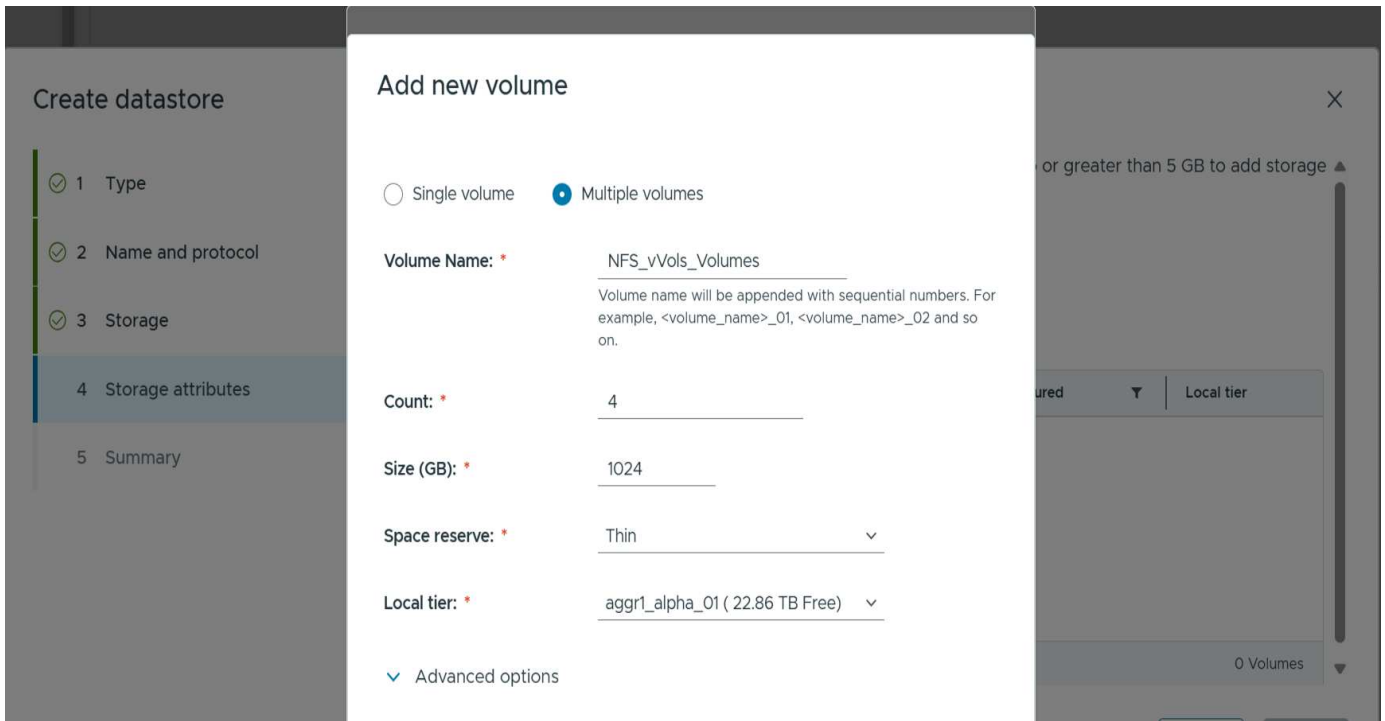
Create datastore

1 Type

2 Name and protocol

3 Storage

4 Storage attributes

5 Summary

Add new volume

Single volume

Multiple volumes

Volume Name: *

NFS_vVols_Volumes

Volume name will be appended with sequential numbers. For example, <volume_name>_01, <volume_name>_02 and so on.

Count: *

4

Size (GB): *

1024

Space reserve: *

Thin

Local tier: *

aggr1_alpha_01 ( 22.86 TB Free)

Advanced options

or greater than 5 GB to add storage

ured

Local tier

0 Volumes